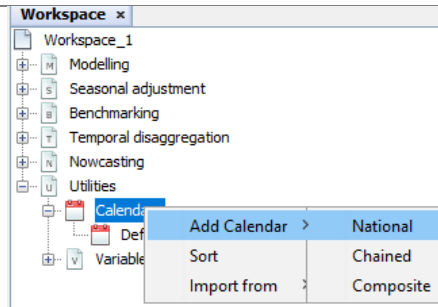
Workspace ×

Workspace_1

M Modelling

S Seasonal adjustment

B Benchmarking

T Temporal disaggregation

N Nowcasting

U Utilities

Calenda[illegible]

Def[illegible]

V Variable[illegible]

Add Calendar >

Sort

Import from >

National

Chained

Composite